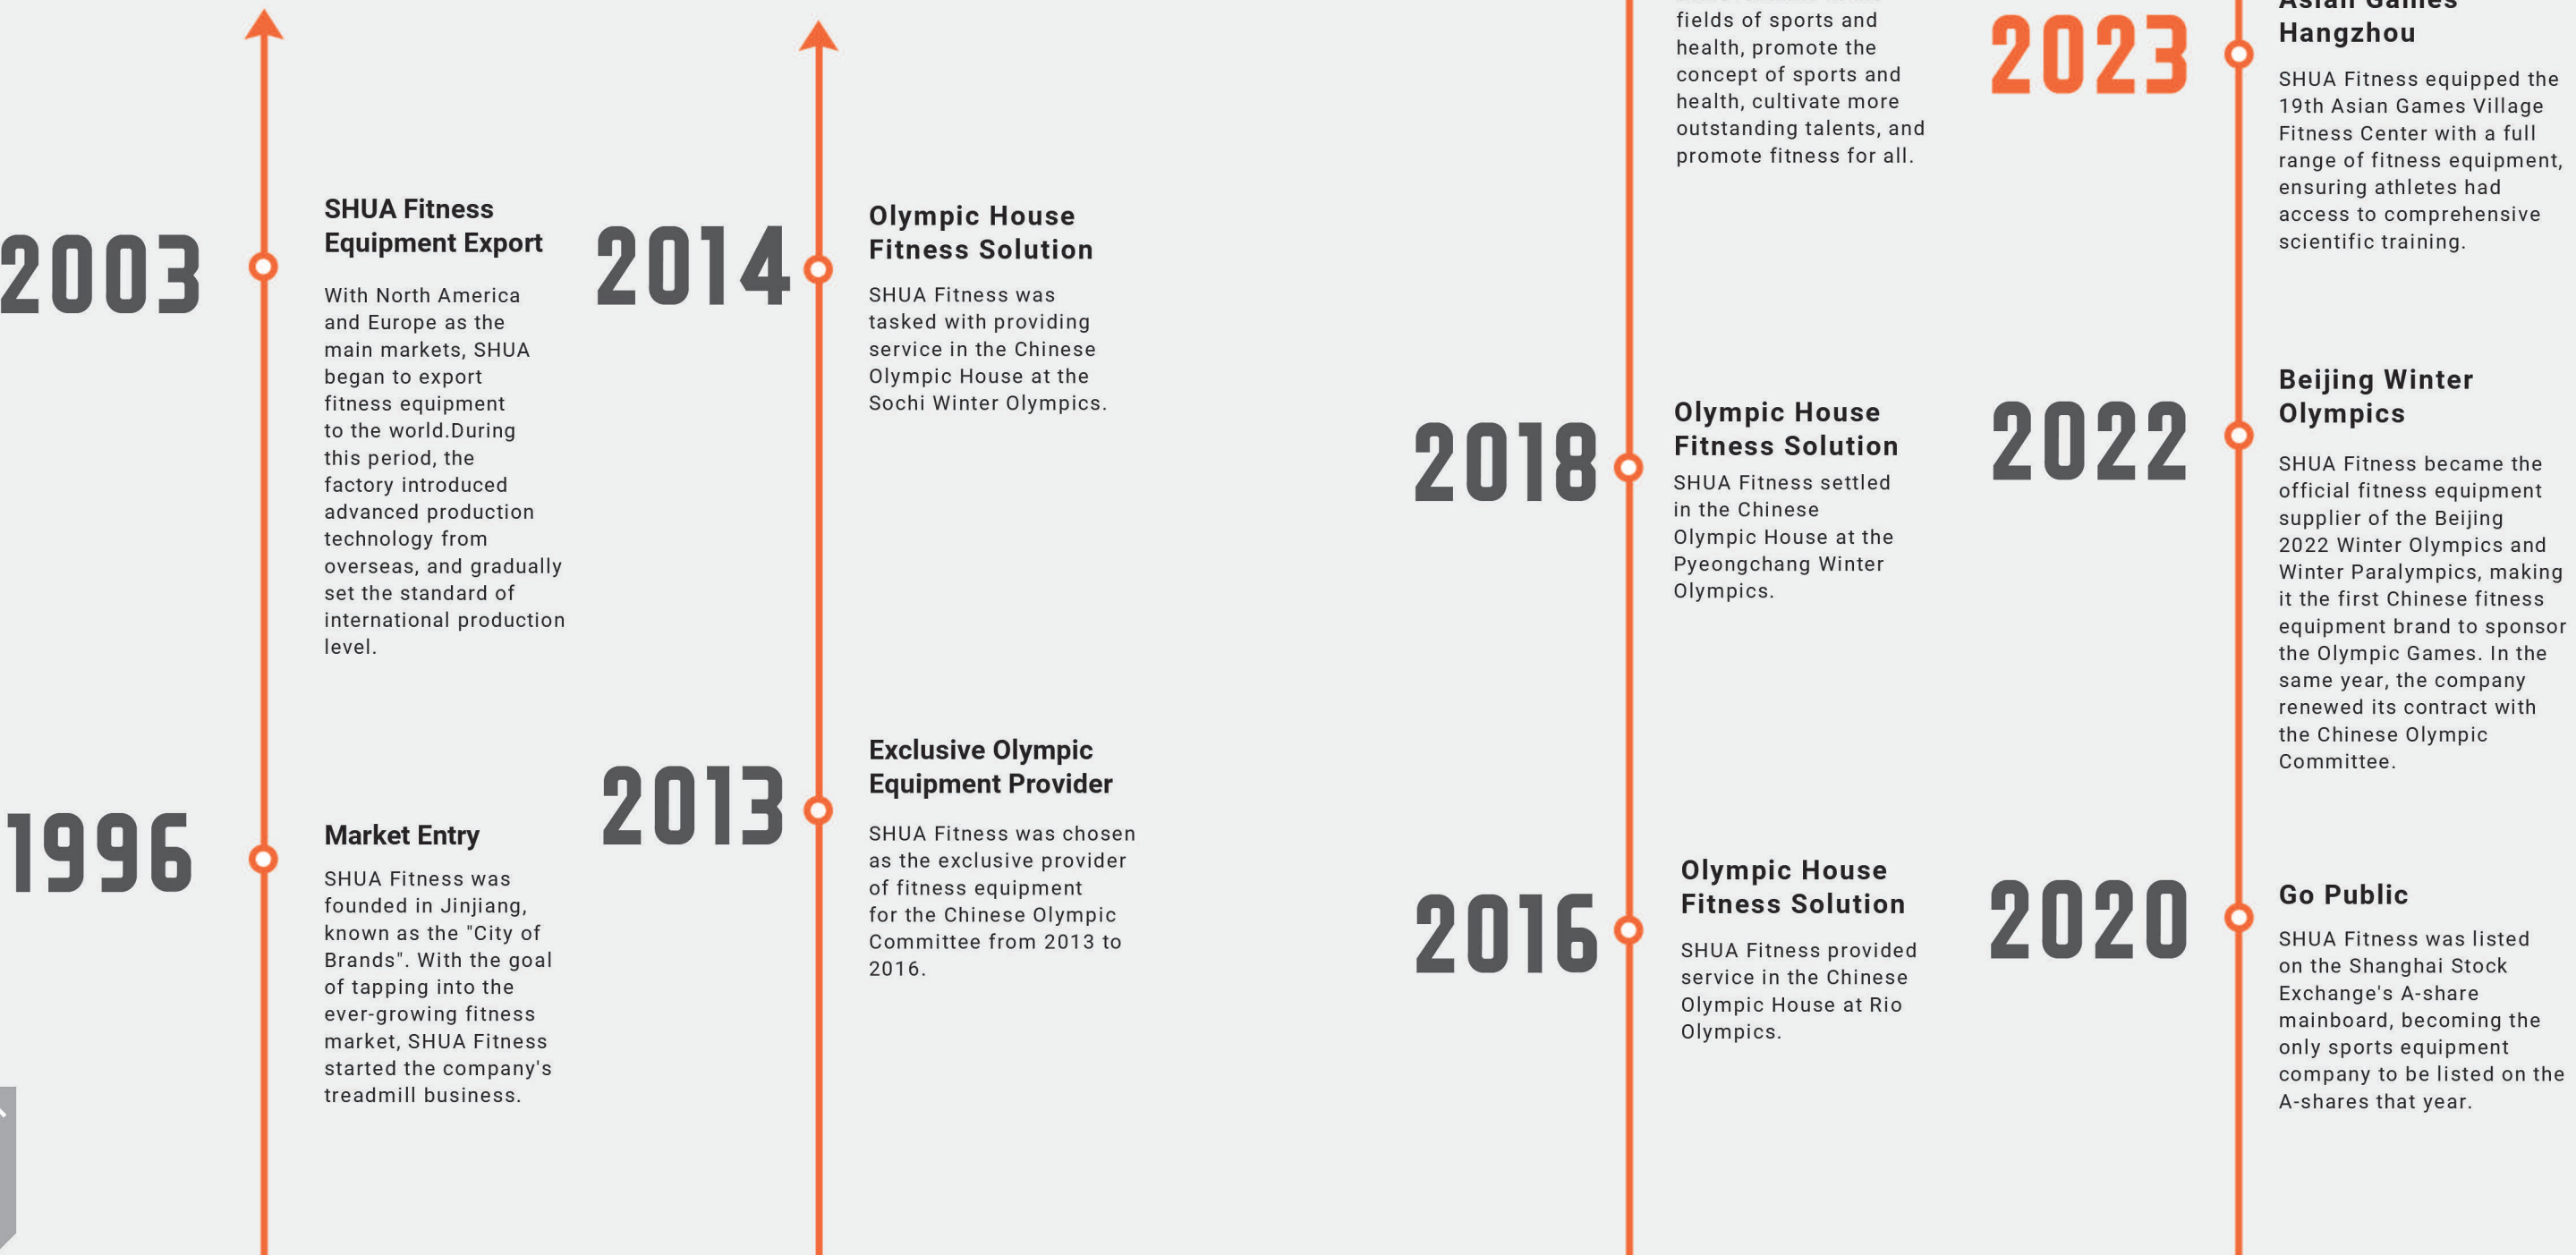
2003

SHUA Fitness Equipment Export

With North America and Europe as the main markets, SHUA began to export fitness equipment to the world.During this period, the factory introduced advanced production technology from overseas, and gradually set the standard of international production level.

1996

Market Entry

SHUA Fitness was founded in Jinjiang, known as the "City of Brands". With the goal of tapping into the ever-growing fitness market, SHUA Fitness started the company's treadmill business.

2014

Olympic House Fitness Solution

SHUA Fitness was tasked with providing service in the Chinese Olympic House at the Sochi Winter Olympics.

2013

Exclusive Olympic Equipment Provider

SHUA Fitness was chosen as the exclusive provider of fitness equipment for the Chinese Olympic Committee from 2013 to 2016.

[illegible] fields of sports and health, promote the concept of sports and health, cultivate more outstanding talents, and promote fitness for all.

2018

Olympic House Fitness Solution

SHUA Fitness settled in the Chinese Olympic House at the Pyeongchang Winter Olympics.

2016

Olympic House Fitness Solution

SHUA Fitness provided service in the Chinese Olympic House at Rio Olympics.

2023

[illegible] Hangzhou

SHUA Fitness equipped the 19th Asian Games Village Fitness Center with a full range of fitness equipment, ensuring athletes had access to comprehensive scientific training.

2022

Beijing Winter Olympics

SHUA Fitness became the official fitness equipment supplier of the Beijing 2022 Winter Olympics and Winter Paralympics, making it the first Chinese fitness equipment brand to sponsor the Olympic Games. In the same year, the company renewed its contract with the Chinese Olympic Committee.

2020

Go Public

SHUA Fitness was listed on the Shanghai Stock Exchange's A-share mainboard, becoming the only sports equipment company to be listed on the A-shares that year.